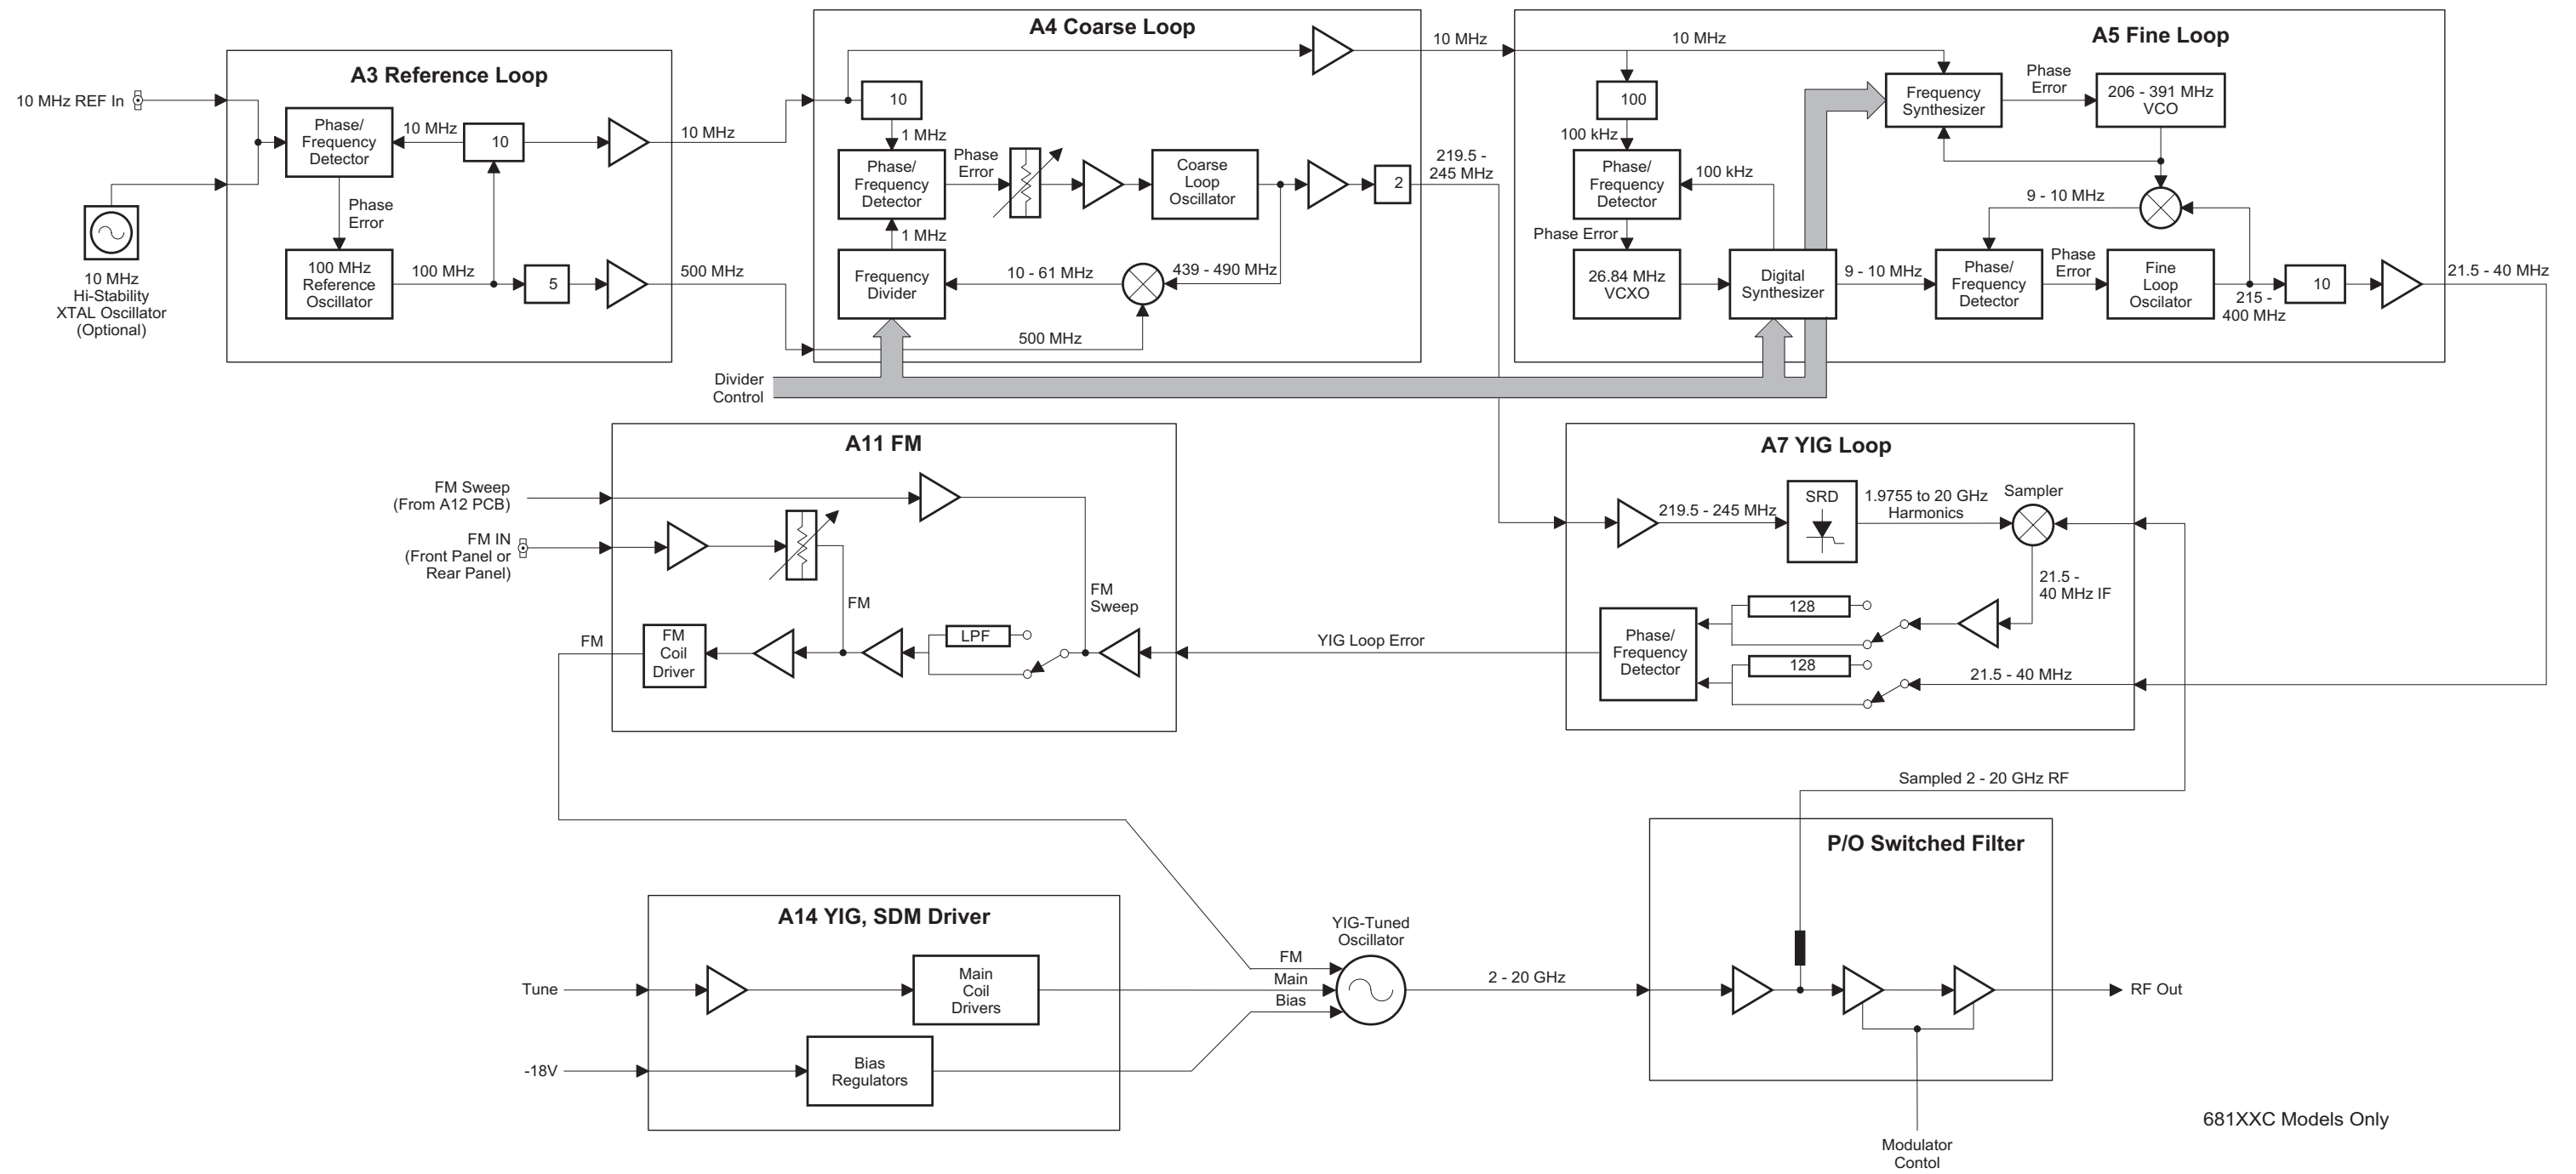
10 MHz REF In

A3 Reference Loop

Phase/ Frequency Detector
10 MHz
10
10 MHz
Phase Error
100 MHz Reference Oscillator
100 MHz
5
500 MHz

10 MHz Hi-Stability XTAL Oscillator (Optional)

A4 Coarse Loop

10
1 MHz
Phase/ Frequency Detector
Phase Error
Coarse Loop Oscillator
2
1 MHz
Frequency Divider
10 - 61 MHz
439 - 490 MHz
500 MHz
10 MHz
219.5 - 245 MHz

Divider Control

A5 Fine Loop

10 MHz
100
100 kHz
Phase/ Frequency Detector
100 kHz
Phase Error
26.84 MHz VCXO
Digital Synthesizer
Frequency Synthesizer
Phase Error
206 - 391 MHz VCO
9 - 10 MHz
9 - 10 MHz
Phase/ Frequency Detector
Phase Error
Fine Loop Oscilator
215 - 400 MHz
10
21.5 - 40 MHz

A11 FM

FM Sweep (From A12 PCB)
FM IN (Front Panel or Rear Panel)
FM
FM Sweep
LPF
FM
FM Coil Driver
YIG Loop Error

A7 YIG Loop

219.5 - 245 MHz
SRD
1.9755 to 20 GHz Harmonics
Sampler
21.5 - 40 MHz IF
128
Phase/ Frequency Detector
128
21.5 - 40 MHz

Sampled 2 - 20 GHz RF

P/O Switched Filter

A14 YIG, SDM Driver

Tune
Main Coil Drivers
-18V
Bias Regulators

YIG-Tuned Oscillator
FM
Main
Bias
2 - 20 GHz
RF Out

Modulator Contol

681XXC Models Only